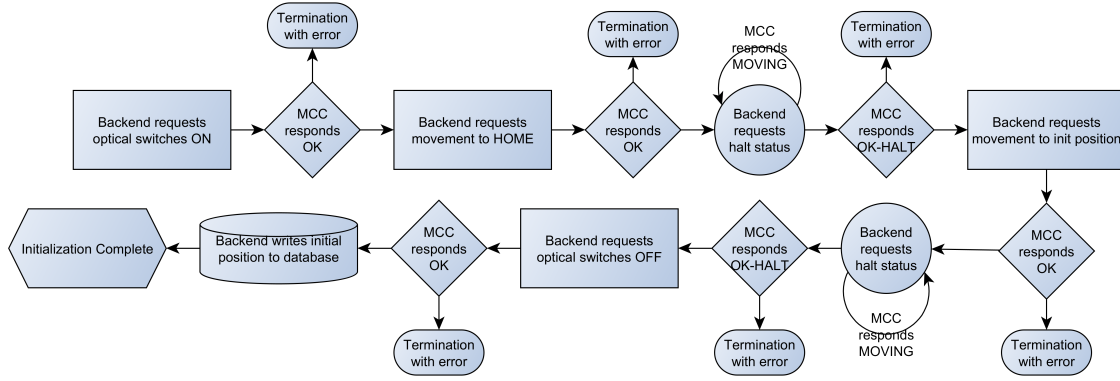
Backend requests optical switches ON

MCC responds OK

Termination with error

Backend requests movement to HOME

MCC responds OK

Termination with error

MCC responds MOVING

Backend requests halt status

MCC responds OK-HALT

Termination with error

Backend requests movement to init position

MCC responds OK

Termination with error

Backend requests halt status

MCC responds MOVING

MCC responds OK-HALT

Termination with error

Backend requests optical switches OFF

MCC responds OK

Termination with error

Backend writes initial position to database

Initialization Complete